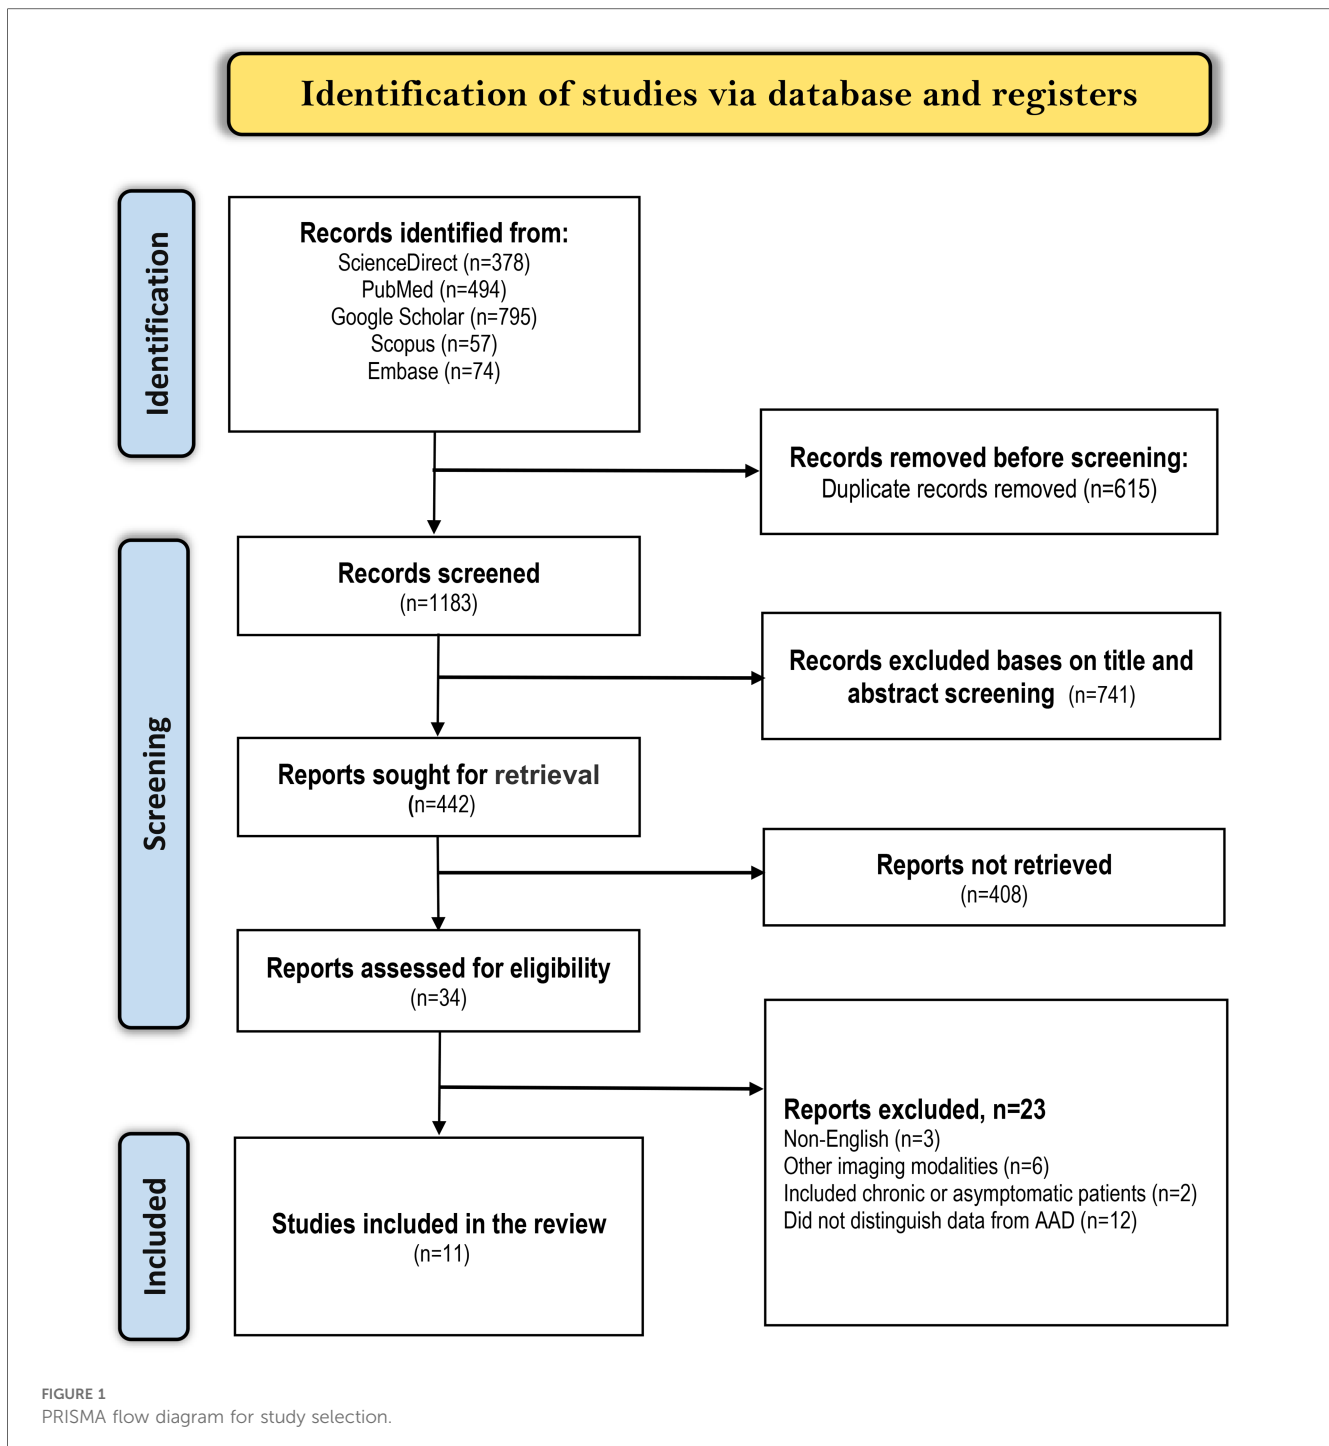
Identification of studies via database and registers

Identification

Records identified from:
ScienceDirect (n=378)
PubMed (n=494)
Google Scholar (n=795)
Scopus (n=57)
Embase (n=74)

Records removed before screening:
Duplicate records removed (n=615)

Screening

Records screened
(n=1183)

Records excluded bases on title and abstract screening (n=741)

Reports sought for retrieval
(n=442)

Reports not retrieved
(n=408)

Reports assessed for eligibility
(n=34)

Reports excluded, n=23
Non-English (n=3)
Other imaging modalities (n=6)
Included chronic or asymptomatic patients (n=2)
Did not distinguish data from AAD (n=12)

Included

Studies included in the review
(n=11)

FIGURE 1
PRISMA flow diagram for study selection.